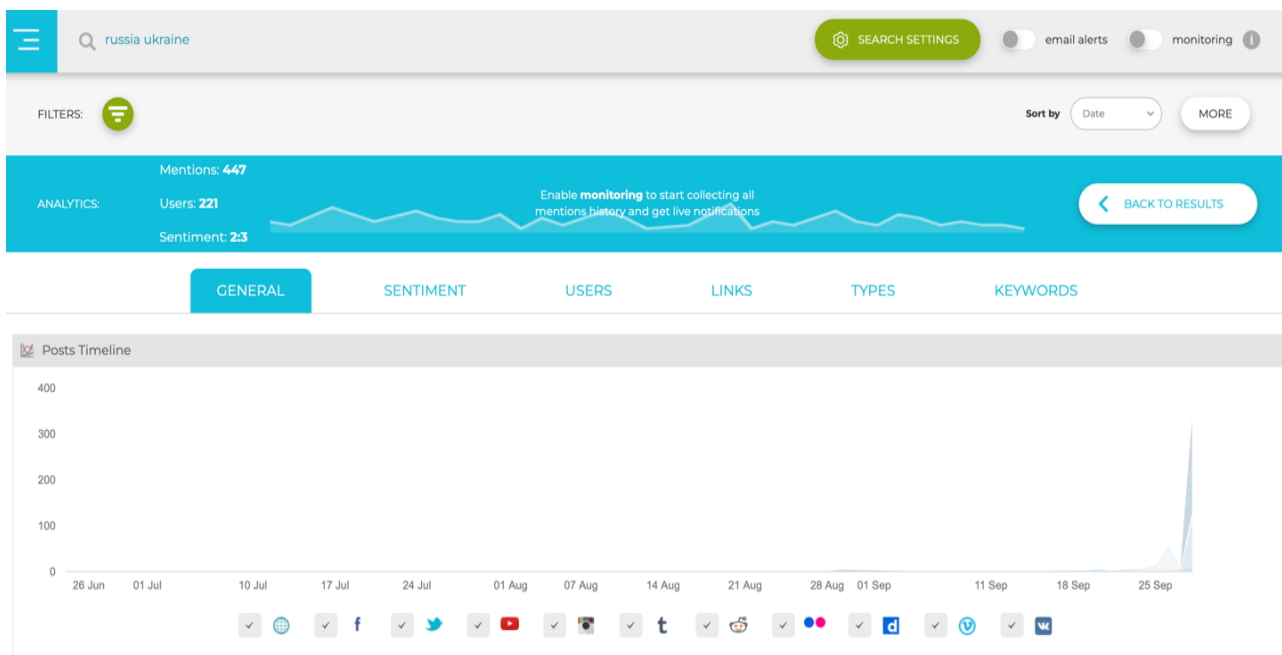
russia ukraine

SEARCH SETTINGS

email alerts

monitoring

FILTERS:

Sort by Date

MORE

ANALYTICS:

Mentions: **447**

Users: **221**

Sentiment: **2:3**

Enable **monitoring** to start collecting all mentions history and get live notifications

BACK TO RESULTS

GENERAL SENTIMENT USERS LINKS TYPES KEYWORDS

Posts Timeline

400
300
200
100
0

26 Jun 01 Jul 10 Jul 17 Jul 24 Jul 01 Aug 07 Aug 14 Aug 21 Aug 28 Aug 01 Sep 11 Sep 18 Sep 25 Sep

f t